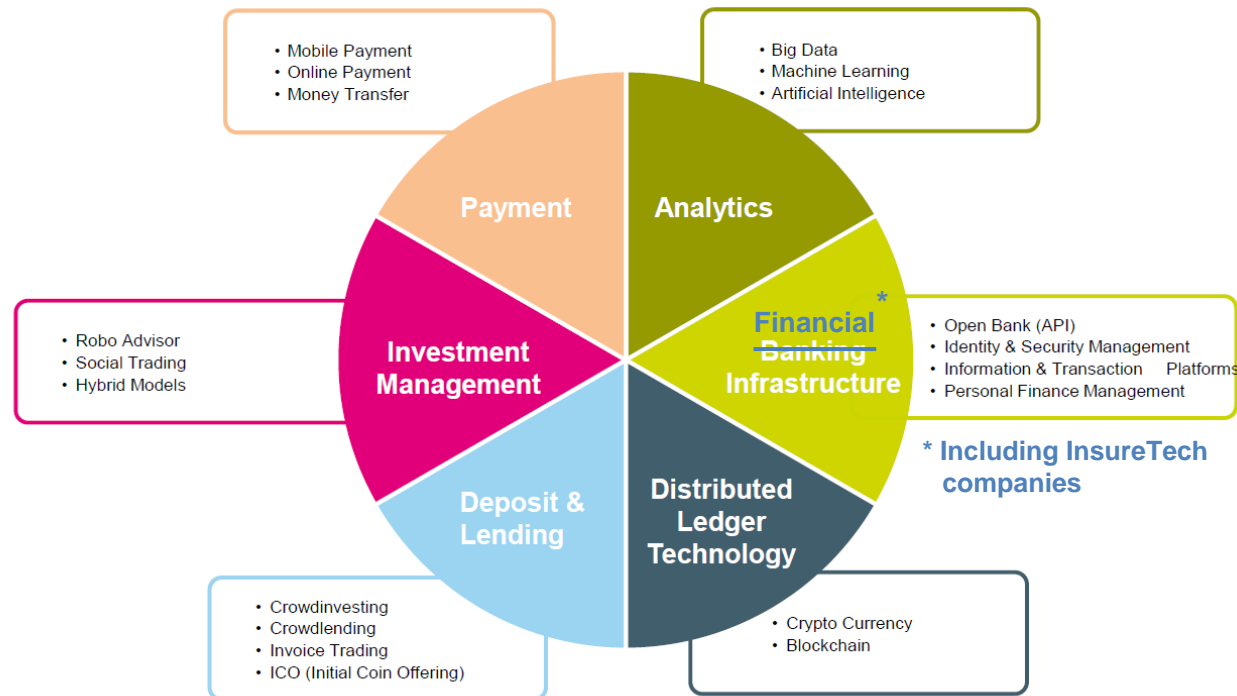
- Mobile Payment
- Online Payment
- Money Transfer

- Big Data
- Machine Learning
- Artificial Intelligence

Payment

Analytics

- Robo Advisor
- Social Trading
- Hybrid Models

Investment Management

Financial * ~~Banking~~ Infrastructure

- Open Bank (API)
- Identity & Security Management
- Information & Transaction Platforms
- Personal Finance Management

* Including InsureTech companies

Deposit & Lending

Distributed Ledger Technology

- Crowdinvesting
- Crowdlending
- Invoice Trading
- ICO (Initial Coin Offering)

- Crypto Currency
- Blockchain